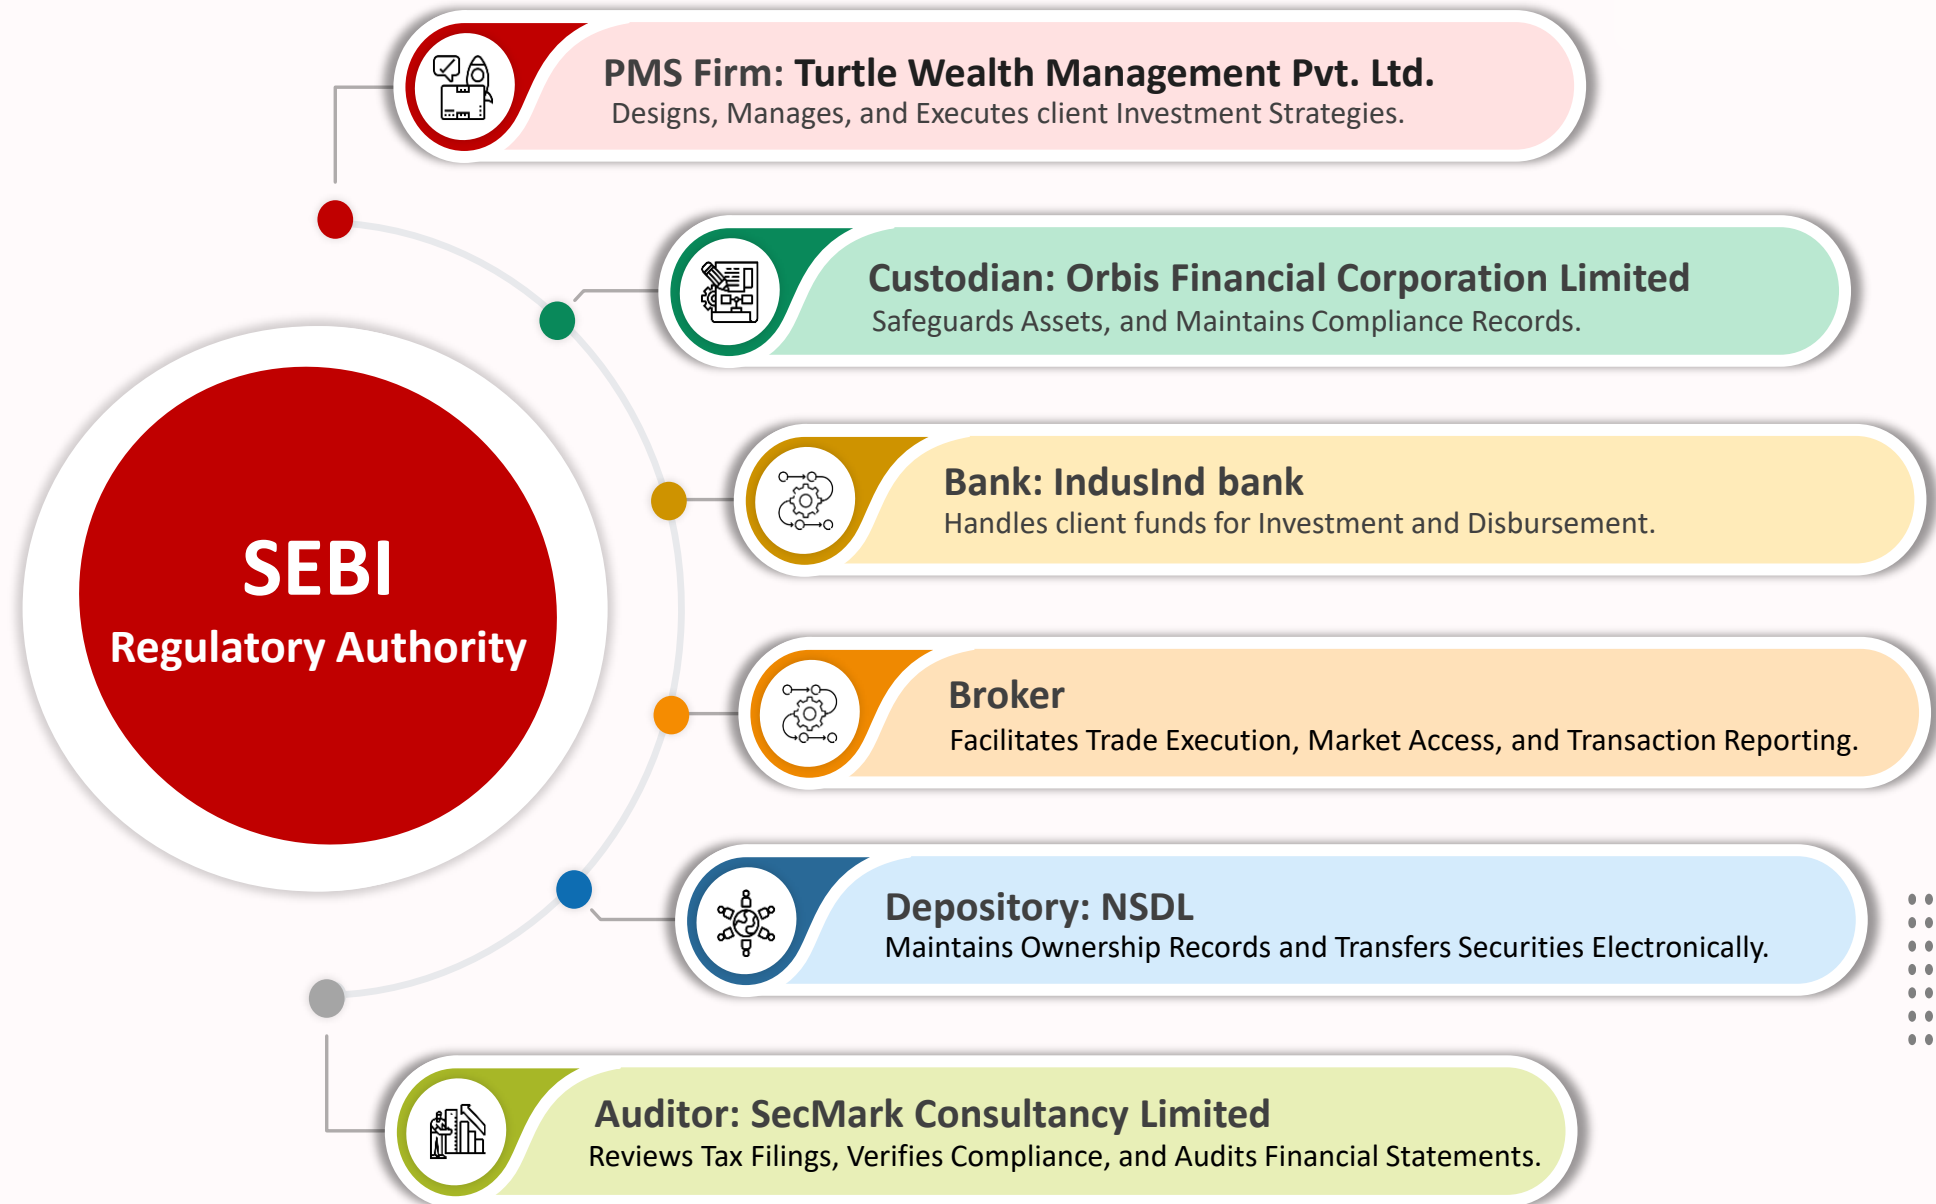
PMS Firm: Turtle Wealth Management Pvt. Ltd.
Designs, Manages, and Executes client Investment Strategies.

Custodian: Orbis Financial Corporation Limited
Safeguards Assets, and Maintains Compliance Records.

Bank: IndusInd bank
Handles client funds for Investment and Disbursement.

SEBI
Regulatory Authority

Broker
Facilitates Trade Execution, Market Access, and Transaction Reporting.

Depository: NSDL
Maintains Ownership Records and Transfers Securities Electronically.

Auditor: SecMark Consultancy Limited
Reviews Tax Filings, Verifies Compliance, and Audits Financial Statements.